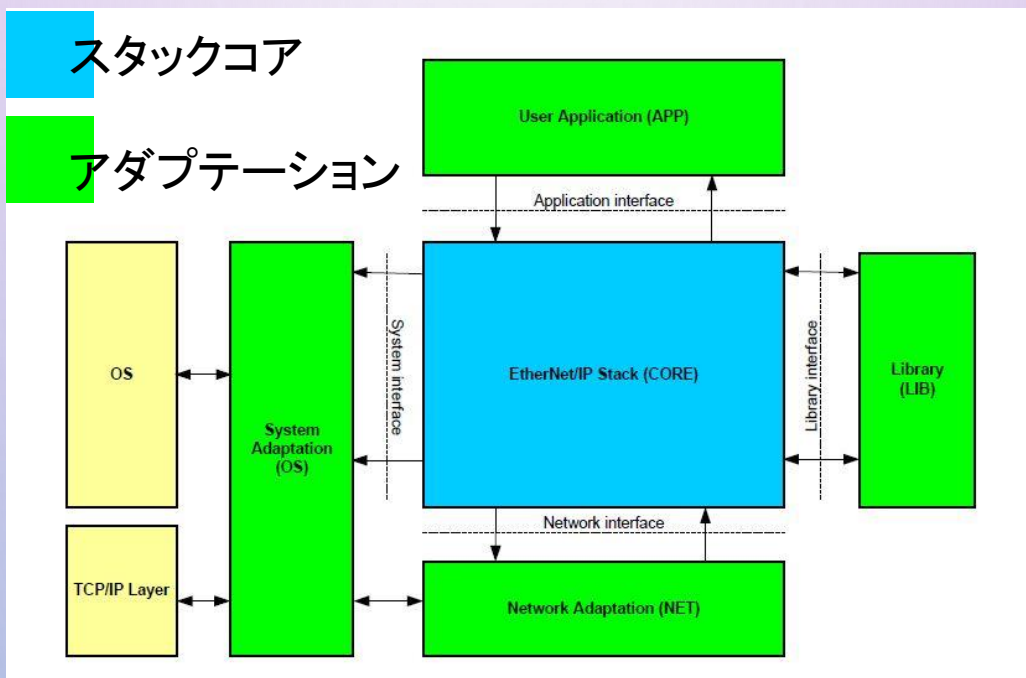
スタックコア

アダプテーション

User Application (APP)

Application interface

OS

System Adaptation (OS)

System interface

EtherNet/IP Stack (CORE)

Library interface

Library (LIB)

Network interface

TCP/IP Layer

Network Adaptation (NET)